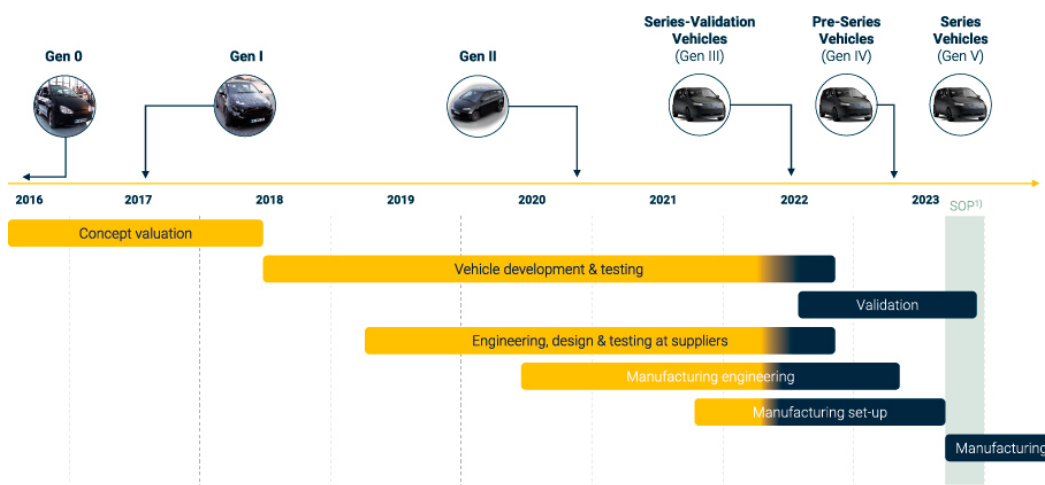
Gen 0

Gen I

Gen II

Series-Validation Vehicles (Gen III)

Pre-Series Vehicles (Gen IV)

Series Vehicles (Gen V)

2016 2017 2018 2019 2020 2021 2022 2023

SOP$^{1)}$

Concept valuation

Vehicle development & testing

Validation

Engineering, design & testing at suppliers

Manufacturing engineering

Manufacturing set-up

Manufacturing